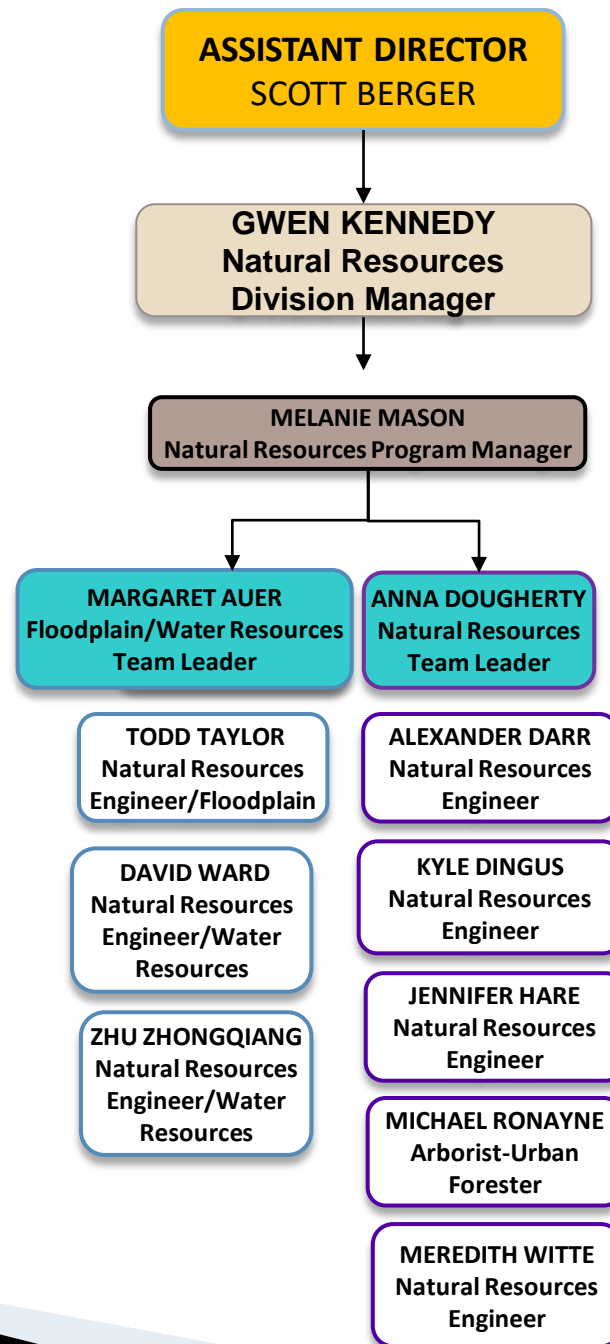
ASSISTANT DIRECTOR
SCOTT BERGER

GWEN KENNEDY
Natural Resources
Division Manager

MELANIE MASON
Natural Resources Program Manager

MARGARET AUER
Floodplain/Water Resources
Team Leader

TODD TAYLOR
Natural Resources
Engineer/Floodplain

DAVID WARD
Natural Resources
Engineer/Water
Resources

ZHU ZHONGQIANG
Natural Resources
Engineer/Water
Resources

ANNA DOUGHERTY
Natural Resources
Team Leader

ALEXANDER DARR
Natural Resources
Engineer

KYLE DINGUS
Natural Resources
Engineer

JENNIFER HARE
Natural Resources
Engineer

MICHAEL RONAYNE
Arborist-Urban
Forester

MEREDITH WITTE
Natural Resources
Engineer